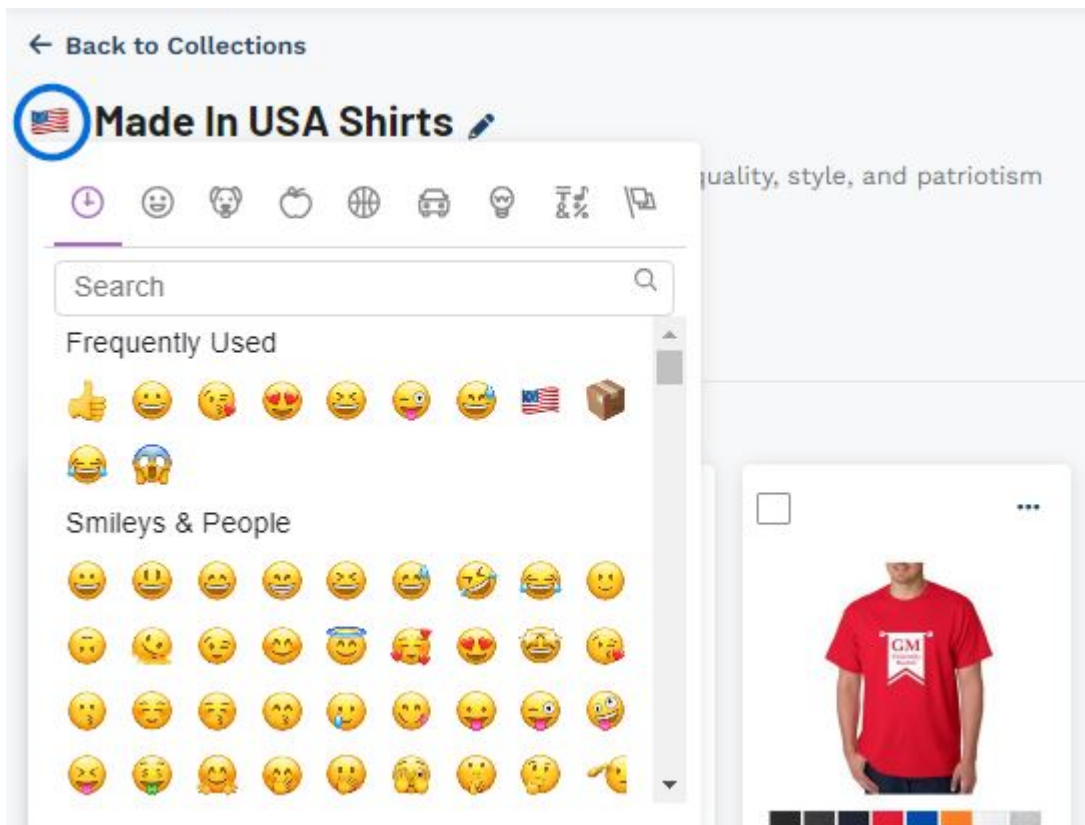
← Back to Collections

🇺🇸 Made In USA Shirts

uality, style, and patriotism

Search

Frequently Used

👍 😀 😘 😍 😆 😜 😅 🇺🇸 📦 😂 😱

Smileys & People

😀 😃 😄 😁 😆 😅 🤣 😂 🙂 🙃 🫠 😉 😊 😇 🥰 😍 🤩 😘 😗 ☺️ 😚 😙 🥲 😋 😛 😜 🤪 😝 🤑 🤗 🤭 🫢 🫣 🤫 🤔

GM